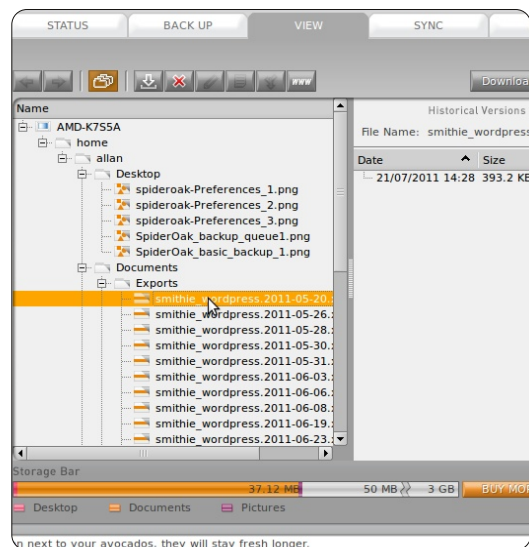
STATUS BACK UP VIEW SYNC

Downloa

Name

AMD-K7S5A
home
allan
Desktop
spideroak-Preferences_1.png
spideroak-Preferences_2.png
spideroak-Preferences_3.png
SpiderOak_backup_queue1.png
SpiderOak_basic_backup_1.png
Documents
Exports
smithie_wordpress.2011-05-20.
smithie_wordpress.2011-05-26.
smithie_wordpress.2011-05-28.
smithie_wordpress.2011-05-30.
smithie_wordpress.2011-05-31.
smithie_wordpress.2011-06-03.
smithie_wordpress.2011-06-06.
smithie_wordpress.2011-06-08.
smithie_wordpress.2011-06-19.
smithie_wordpress.2011-06-23.

Historical Versions
File Name: smithie_wordpress

| Date | Size |
|---|---|
| 21/07/2011 14:28 | 393.2 KB |

Storage Bar
37.12 MB 50 MB 3 GB BUY MOR
Desktop Documents Pictures

n next to your avocados, they will stay fresh longer.